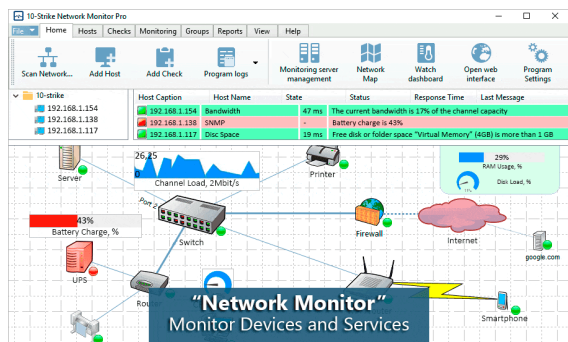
10-Strike Network Monitor Pro

File | Home | Hosts | Checks | Monitoring | Groups | Reports | View | Help

Scan Network... | Add Host | Add Check | Program logs | Monitoring server management | Network Map | Watch dashboard | Open web interface | Program Settings

10-Strike
192.168.1.154
192.168.1.138
192.168.1.117

| Host Caption | Host Name | State | Status | Response Time | Last Message |
|---|---|---|---|---|---|
| 192.168.1.154 | Bandwidth | 47 ms | The current bandwidth is 17% of the channel capacity | | |
| 192.168.1.138 | SNMP | - | Battery charge is 43% | | |
| 192.168.1.117 | Disc Space | 19 ms | Free disk or folder space "Virtual Memory" (4GB) is more than 1 GB | | |

Server
26.25
0
Channel Load, 2Mbit/s
Printer
29%
RAM Usage, %
Disk Load, %
43%
Battery Charge, %
Port 2
Switch
Firewall
Internet
google.com
UPS
Route
Smartphone

“Network Monitor”
Monitor Devices and Services